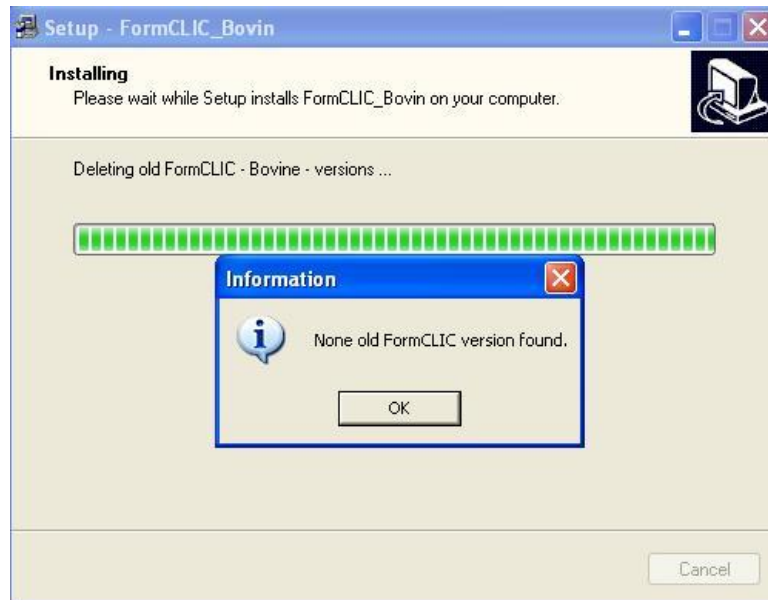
Setup - FormCLIC_Bovin

Installing
Please wait while Setup installs FormCLIC_Bovin on your computer.

Deleting old FormCLIC - Bovine - versions ...

Information

None old FormCLIC version found.

OK

Cancel